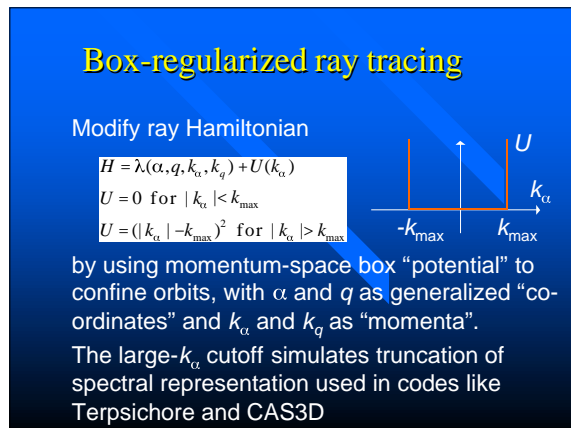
Box-regularized ray tracing

Modify ray Hamiltonian

$H = \lambda(\alpha, q, k_\alpha, k_q) + U(k_\alpha)$
$U = 0 \text{ for } |k_\alpha| < k_{\max}$
$U = (|k_\alpha| - k_{\max})^2 \text{ for } |k_\alpha| > k_{\max}$

$U$

$k_\alpha$

$-k_{\max}$ $k_{\max}$

by using momentum-space box "potential" to confine orbits, with $\alpha$ and $q$ as generalized "coordinates" and $k_\alpha$ and $k_q$ as "momenta".

The large-$k_\alpha$ cutoff simulates truncation of spectral representation used in codes like Terpsichore and CAS3D